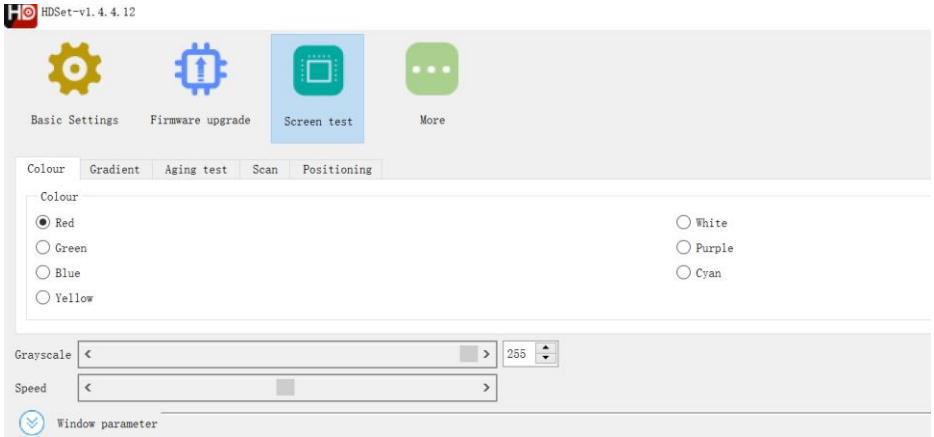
HD HDSet-v1.4.4.12

Basic Settings
Firmware upgrade
Screen test
More

Colour | Gradient | Aging test | Scan | Positioning

Colour
Red
Green
Blue
Yellow

White
Purple
Cyan

Grayscale < > 255
Speed < >

Window parameter